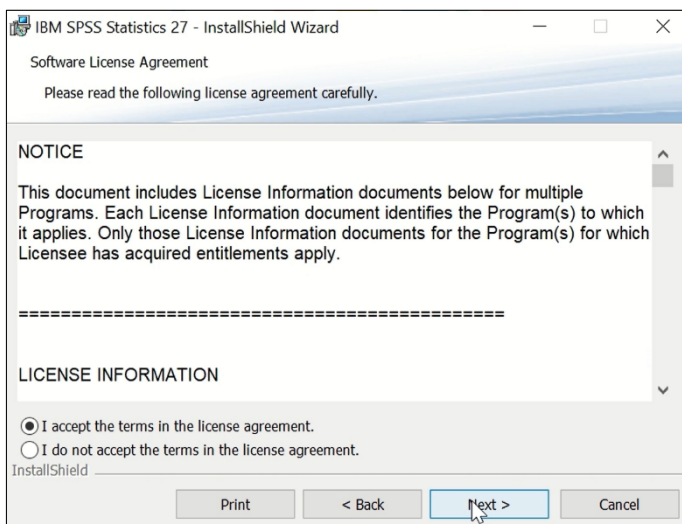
IBM SPSS Statistics 27 - InstallShield Wizard

Software License Agreement

Please read the following license agreement carefully.

NOTICE

This document includes License Information documents below for multiple Programs. Each License Information document identifies the Program(s) to which it applies. Only those License Information documents for the Program(s) for which Licensee has acquired entitlements apply.

==============================================

LICENSE INFORMATION

I accept the terms in the license agreement.

I do not accept the terms in the license agreement.

InstallShield

Print

< Back

Next >

Cancel